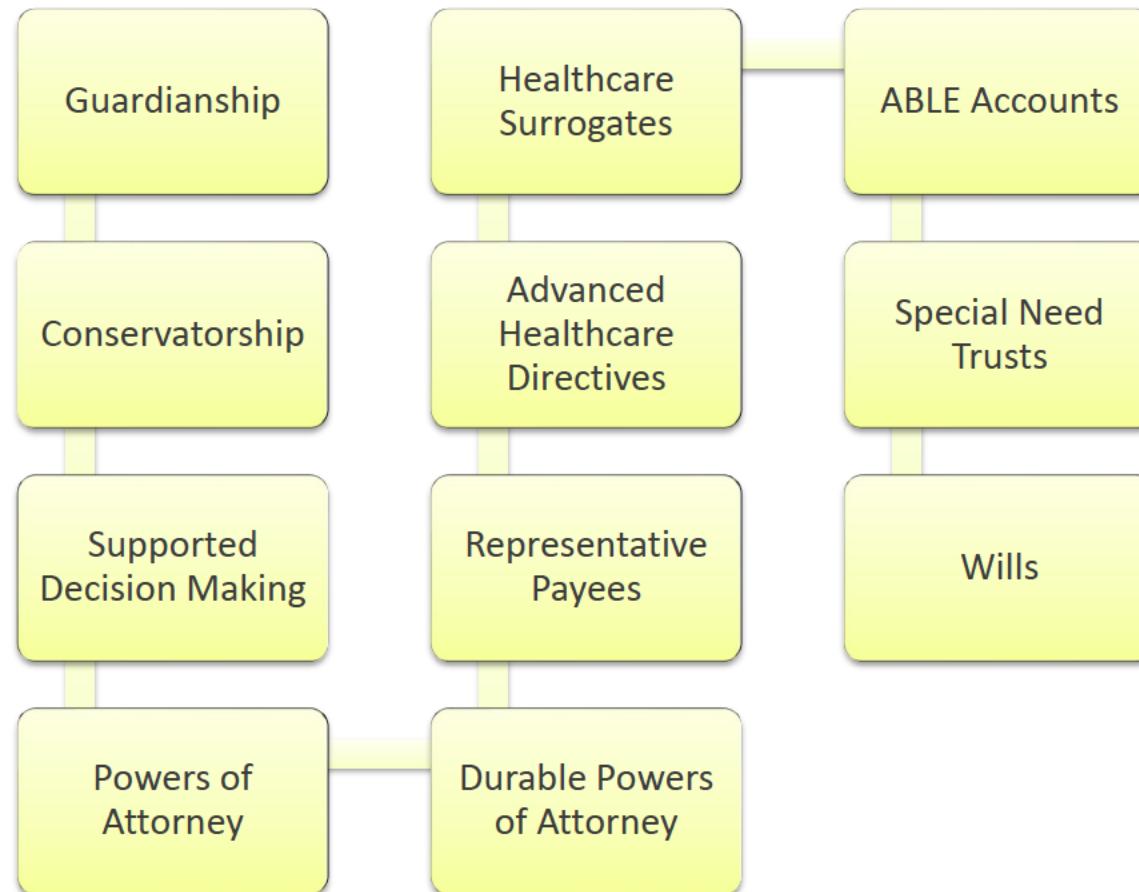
Guardianship

Conservatorship

Supported Decision Making

Powers of Attorney

Healthcare Surrogates

Advanced Healthcare Directives

Representative Payees

Durable Powers of Attorney

ABLE Accounts

Special Need Trusts

Wills